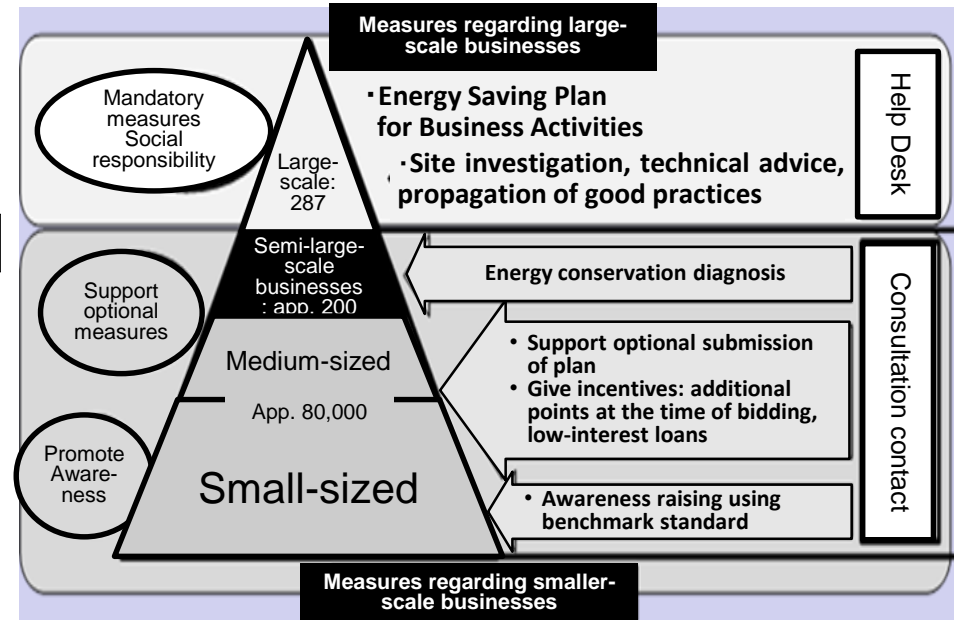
Measures regarding large-scale businesses

Mandatory measures Social responsibility

Large-scale: 287

・Energy Saving Plan for Business Activities

・Site investigation, technical advice, propagation of good practices

Help Desk

Support optional measures

Semi-large-scale businesses : app. 200

Energy conservation diagnosis

Medium-sized

App. 80,000

• Support optional submission of plan
• Give incentives: additional points at the time of bidding, low-interest loans

Promote Aware-ness

Small-sized

• Awareness raising using benchmark standard

Consultation contact

Measures regarding smaller-scale businesses